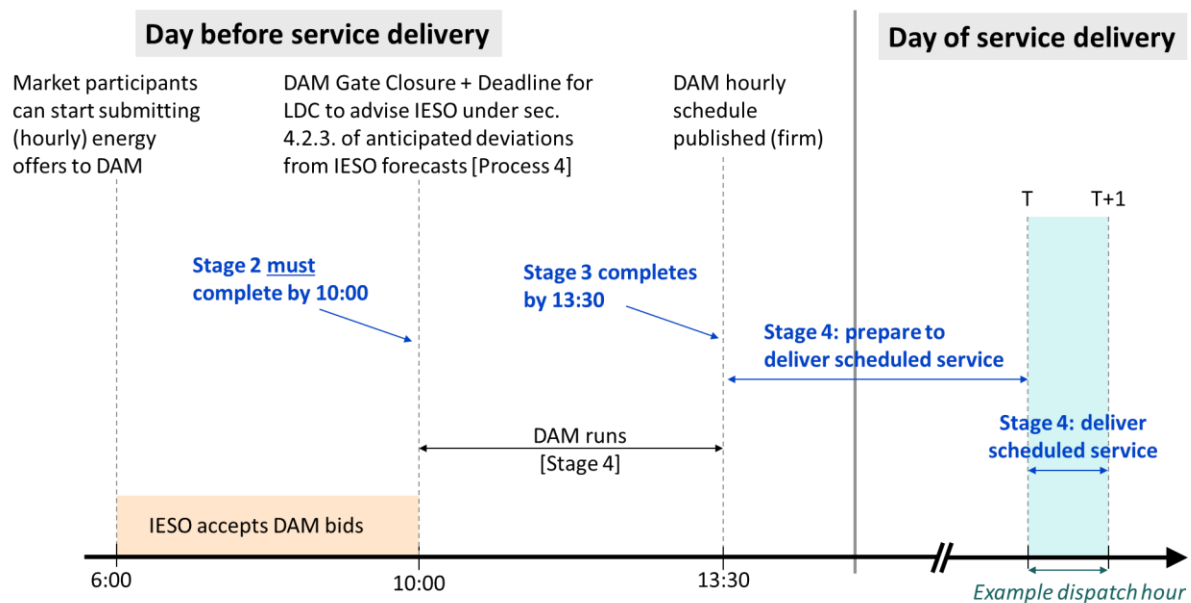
Day before service delivery

Day of service delivery

Market participants can start submitting (hourly) energy offers to DAM

DAM Gate Closure + Deadline for LDC to advise IESO under sec. 4.2.3. of anticipated deviations from IESO forecasts [Process 4]

DAM hourly schedule published (firm)

T

T+1

Stage 2 must complete by 10:00

Stage 3 completes by 13:30

Stage 4: prepare to deliver scheduled service

Stage 4: deliver scheduled service

DAM runs [Stage 4]

IESO accepts DAM bids

6:00

10:00

13:30

Example dispatch hour